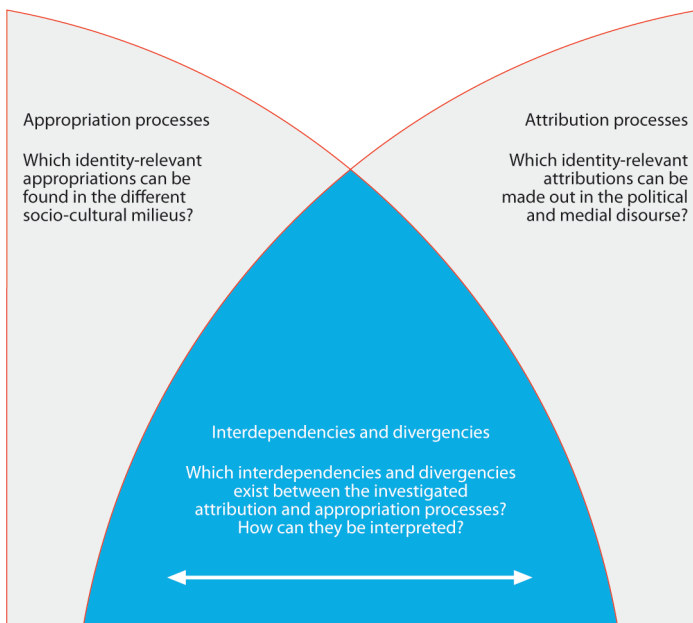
Appropriation processes

Which identity-relevant appropriations can be found in the different socio-cultural milieus?

Attribution processes

Which identity-relevant attributions can be made out in the political and medial disourse?

Interdependencies and divergencies

Which interdependencies and divergencies exist between the investigated attribution and appropriation processes? How can they be interpreted?